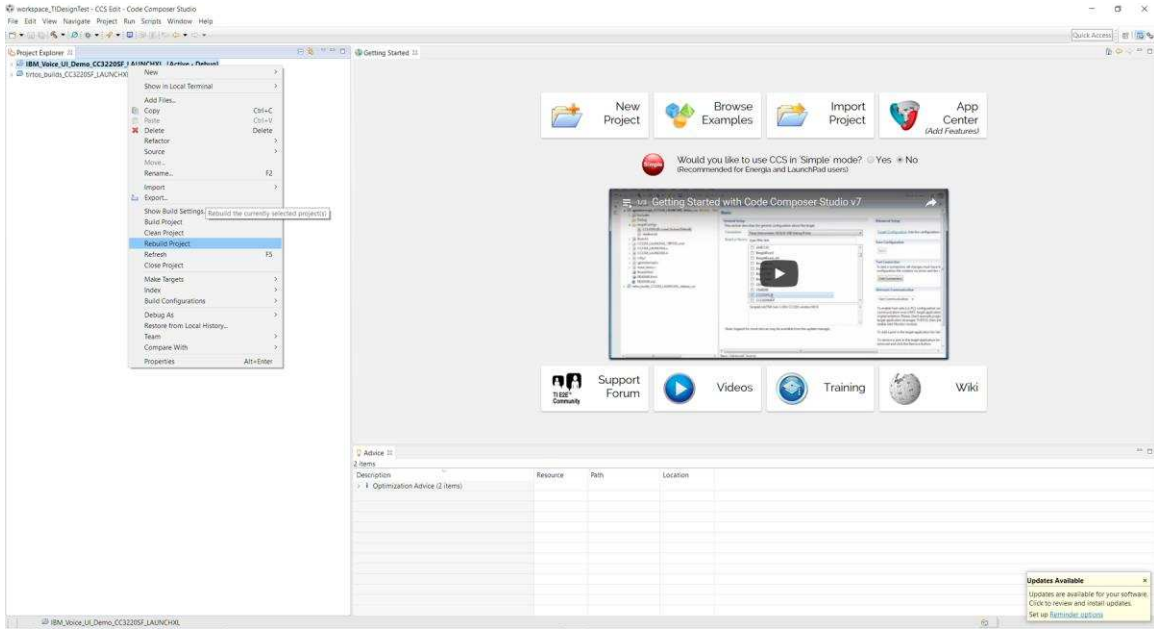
workspace_TIDesignTest - CCS Edit - Code Composer Studio
File Edit View Navigate Project Run Scripts Window Help

Quick Access

Project Explorer
IBM_Voice_UI_Demo_CC3220SF_LAUNCHXL [Active - Debug]
tirtos_builds_CC3220SF_LAUNCHXL

New
Show in Local Terminal
Add Files...
Copy Ctrl+C
Paste Ctrl+V
Delete Delete
Refactor
Source
Move...
Rename... F2
Import
Export...
Show Build Settings... Rebuild the currently selected project(s)
Build Project
Clean Project
Rebuild Project
Refresh F5
Close Project
Make Targets
Index
Build Configurations
Debug As
Restore from Local History...
Team
Compare With
Properties Alt+Enter

Getting Started

New Project
Browse Examples
Import Project
App Center (Add Features)

Would you like to use CCS in 'Simple' mode? Yes No
(Recommended for Energia and LaunchPad users)

Getting Started with Code Composer Studio v7

TI E2E Community
Support Forum
Videos
Training
Wiki

Advice
2 items
| Description | Resource | Path | Location |
|---|---|---|---|
| Optimization Advice (2 items) | | | |

Updates Available
Updates are available for your software. Click to review and install updates.
Set up Reminder options

IBM_Voice_UI_Demo_CC3220SF_LAUNCHXL